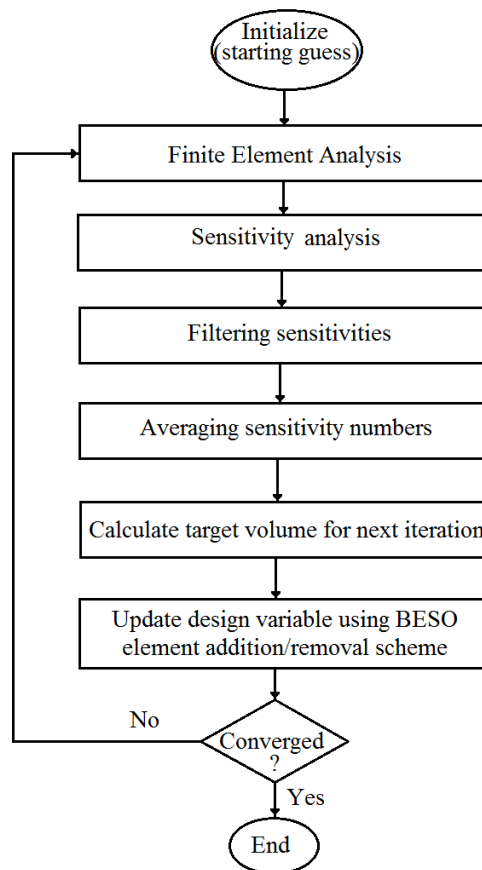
Initialize
(starting guess)

Finite Element Analysis

Sensitivity analysis

Filtering sensitivities

Averaging sensitivity numbers

Calculate target volume for next iteration

Update design variable using BESO element addition/removal scheme

No

Converged ?

Yes

End